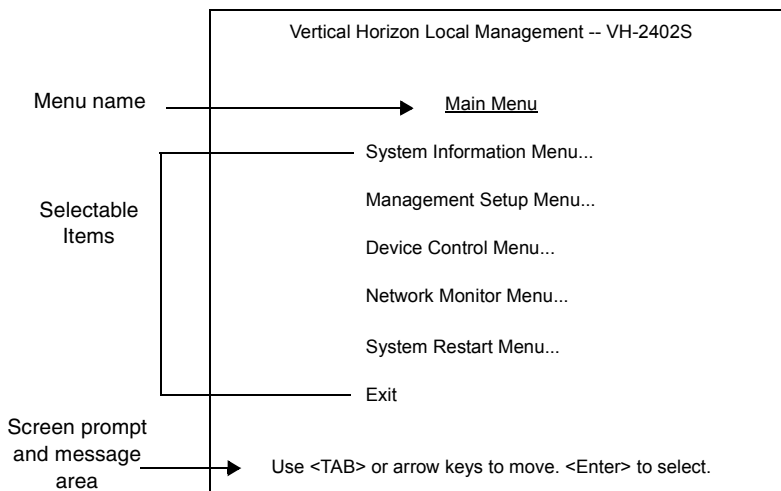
Vertical Horizon Local Management -- VH-2402S

Menu name

Main Menu

Selectable Items

System Information Menu...

Management Setup Menu...

Device Control Menu...

Network Monitor Menu...

System Restart Menu...

Exit

Screen prompt and message area

Use <TAB> or arrow keys to move. <Enter> to select.